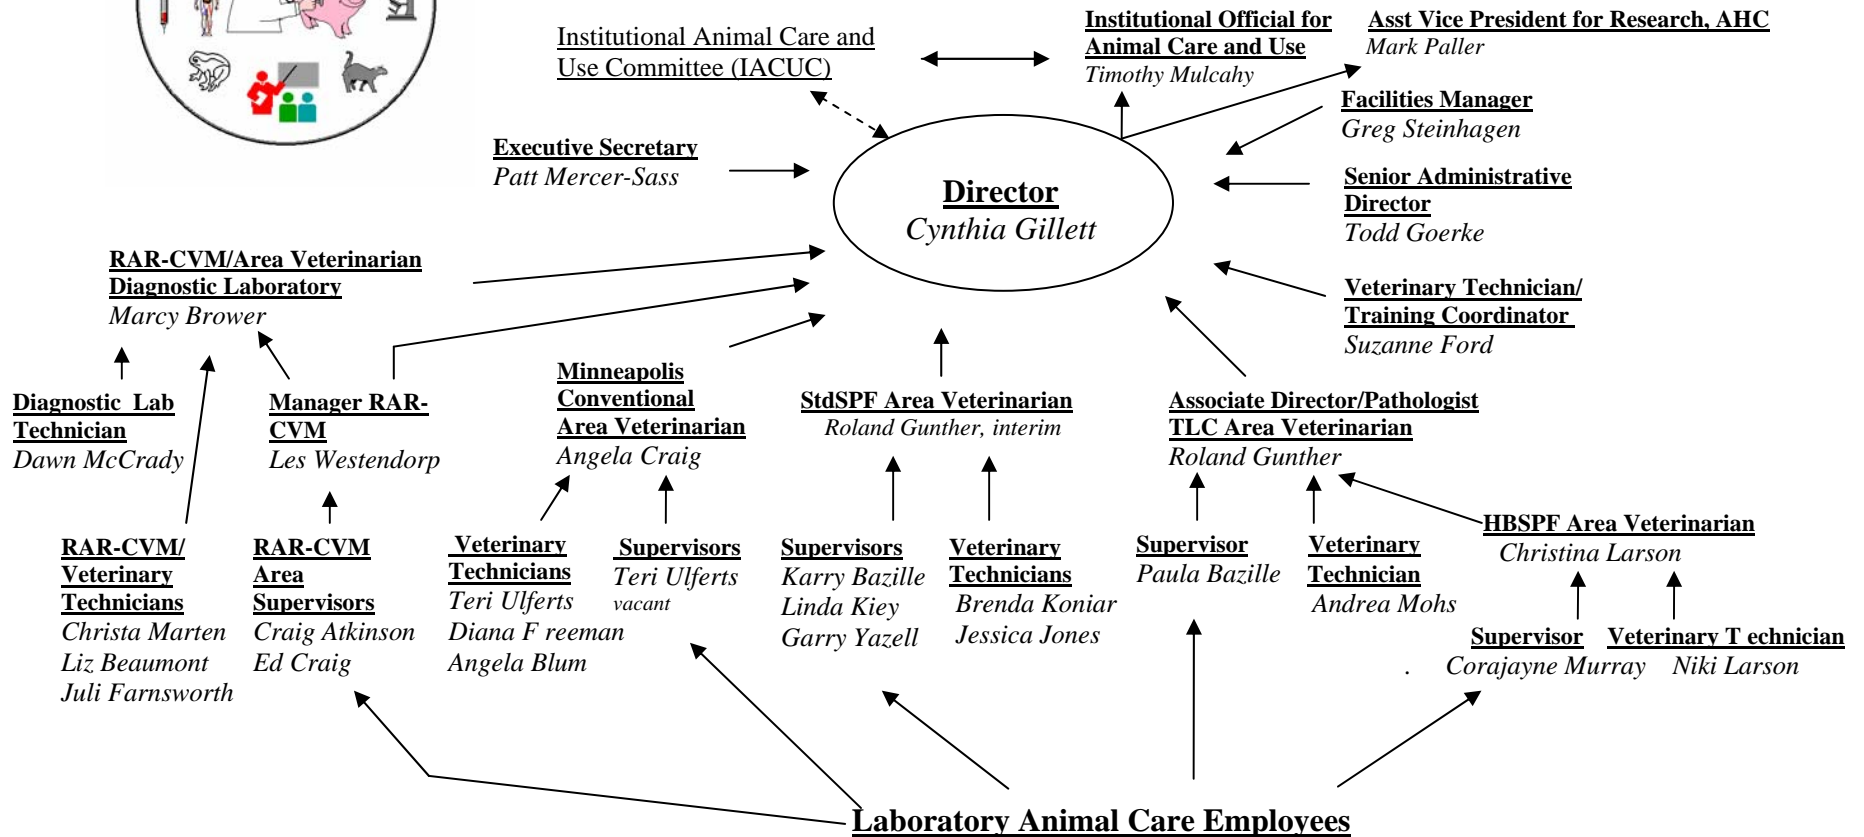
Institutional Animal Care and Use Committee (IACUC)

Institutional Official for Animal Care and Use
Timothy Mulcahy

Asst Vice President for Research, AHC
Mark Paller

Facilities Manager
Greg Steinhagen

Executive Secretary
Patt Mercer-Sass

Director
Cynthia Gillett

Senior Administrative Director
Todd Goerke

RAR-CVM/Area Veterinarian Diagnostic Laboratory
Marcy Brower

Veterinary Technician/ Training Coordinator
Suzanne Ford

Diagnostic Lab Technician
Dawn McCrady

Manager RAR-CVM
Les Westendorp

Minneapolis Conventional Area Veterinarian
Angela Craig

StdSPF Area Veterinarian
Roland Gunther, interim

Associate Director/Pathologist TLC Area Veterinarian
Roland Gunther

RAR-CVM/ Veterinary Technicians
Christa Marten
Liz Beaumont
Juli Farnsworth

RAR-CVM Area Supervisors
Craig Atkinson
Ed Craig

Veterinary Technicians
Teri Ulferts
Diana F reeman
Angela Blum

Supervisors
Teri Ulferts
vacant

Supervisors
Karry Bazille
Linda Kiey
Garry Yazell

Veterinary Technicians
Brenda Koniar
Jessica Jones

Supervisor
Paula Bazille

Veterinary Technician
Andrea Mohs

HBSPF Area Veterinarian
Christina Larson

Supervisor
Corajayne Murray

Veterinary T echnician
Niki Larson

Laboratory Animal Care Employees